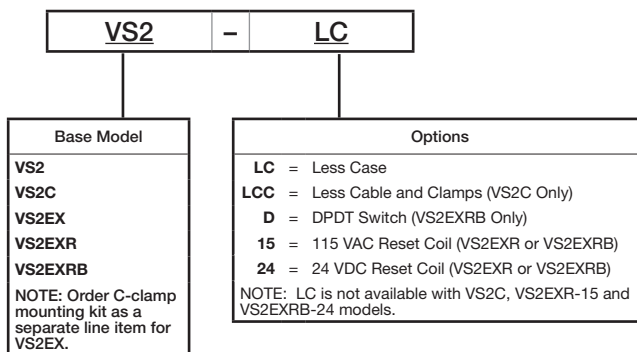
| VS2 | – | LC |
|---|---|---|

| Base Model |
|---|
| VS2 |
| VS2C |
| VS2EX |
| VS2EXR |
| VS2EXRB |
| NOTE: Order C-clamp mounting kit as a separate line item for VS2EX. |

| Options |
|---|
| LC = Less Case |
| LCC = Less Cable and Clamps (VS2C Only) |
| D = DPDT Switch (VS2EXRB Only) |
| 15 = 115 VAC Reset Coil (VS2EXR or VS2EXRB) |
| 24 = 24 VDC Reset Coil (VS2EXR or VS2EXRB) |
| NOTE: LC is not available with VS2C, VS2EXR-15 and VS2EXRB-24 models. |